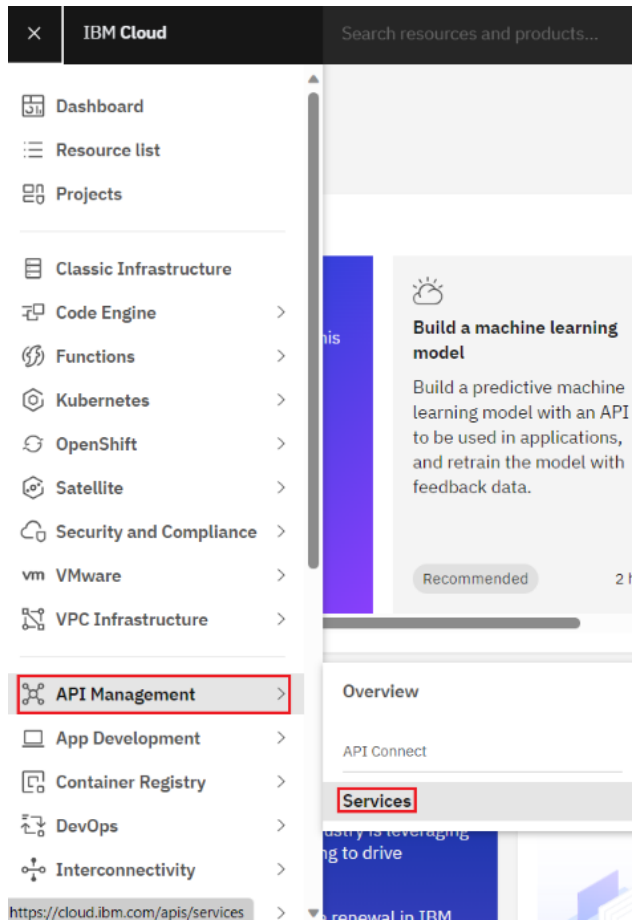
IBM Cloud

Search resources and products...

Dashboard

Resource list

Projects

Classic Infrastructure

Code Engine

Functions

Kubernetes

OpenShift

Satellite

Security and Compliance

vm VMware

VPC Infrastructure

API Management

App Development

Container Registry

DevOps

Interconnectivity

https://cloud.ibm.com/apis/services

his

Build a machine learning model

Build a predictive machine learning model with an API to be used in applications, and retrain the model with feedback data.

Recommended

2 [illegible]

Overview

API Connect

Services

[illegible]ustry is leveraging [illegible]ng to drive

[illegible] renewal in IBM